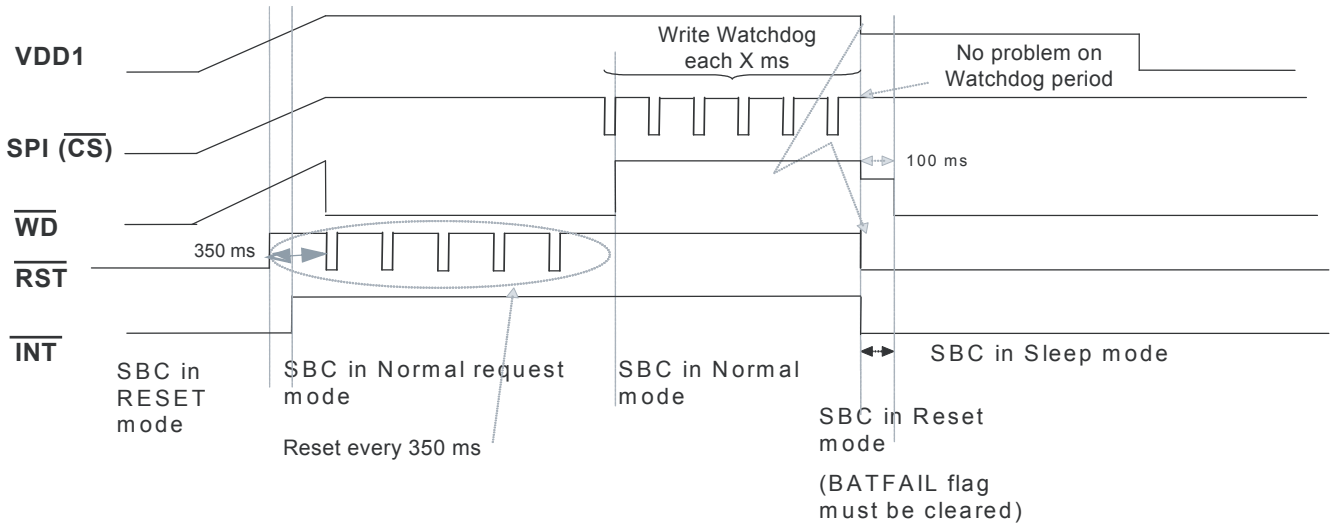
VDD1

SPI ($\overline{CS}$)

$\overline{WD}$

$\overline{RST}$

$\overline{INT}$

Write Watchdog each X ms

No problem on Watchdog period

100 ms

350 ms

SBC in RESET mode

SBC in Normal request mode

Reset every 350 ms

SBC in Normal mode

SBC in Reset mode

(BATFAIL flag must be cleared)

SBC in Sleep mode